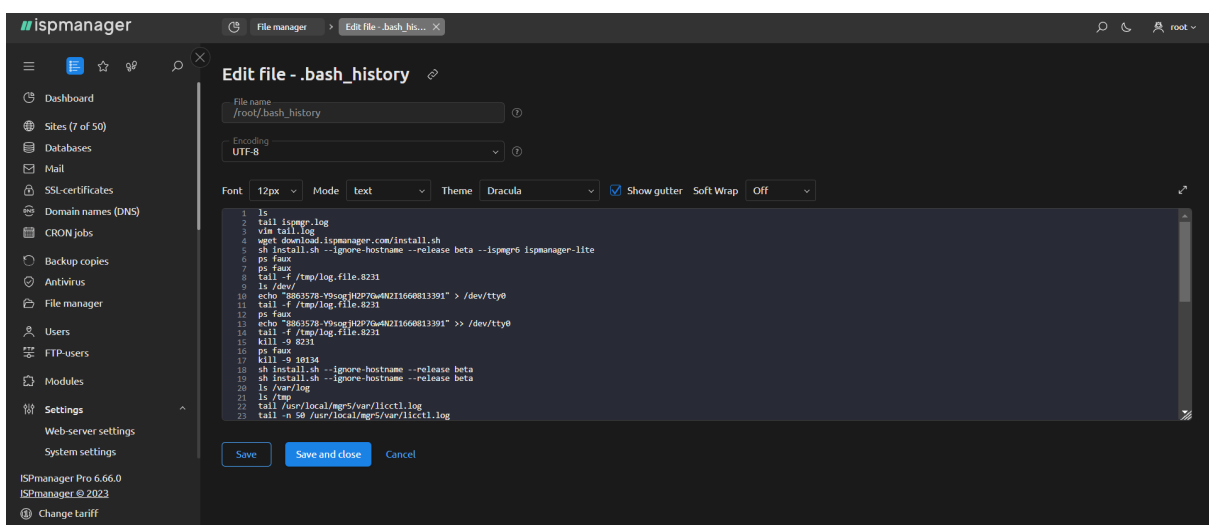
ispmanager

File manager > Edit file - .bash_his...

root

Dashboard
Sites (7 of 50)
Databases
Mail
SSL-certificates
Domain names (DNS)
CRON jobs
Backup copies
Antivirus
File manager
Users
FTP-users
Modules
Settings
Web-server settings
System settings

ISPmanager Pro 6.66.0
ISPmanager © 2023
Change tariff

Edit file - .bash_history

File name
/root/.bash_history

Encoding
UTF-8

Font 12px Mode text Theme Dracula Show gutter Soft Wrap Off

1 ls
2 tail ispmgr.log
3 vim tail.log
4 wget download.ispmanager.com/install.sh
5 sh install.sh --ignore-hostname --release beta --ispmgr6 ispmanager-lite
6 ps faux
7 ps faux
8 tail -f /tmp/log.file.8231
9 ls /dev/
10 echo "8863578-Y9sogjH2P7Gw4N2I1660813391" > /dev/tty0
11 tail -f /tmp/log.file.8231
12 ps faux
13 echo "8863578-Y9sogjH2P7Gw4N2I1660813391" >> /dev/tty0
14 tail -f /tmp/log.file.8231
15 kill -9 8231
16 ps faux
17 kill -9 10134
18 sh install.sh --ignore-hostname --release beta
19 sh install.sh --ignore-hostname --release beta
20 ls /var/log
21 ls /tmp
22 tail /usr/local/mgr5/var/licctl.log
23 tail -n 50 /usr/local/mgr5/var/licctl.log

Save Save and close Cancel